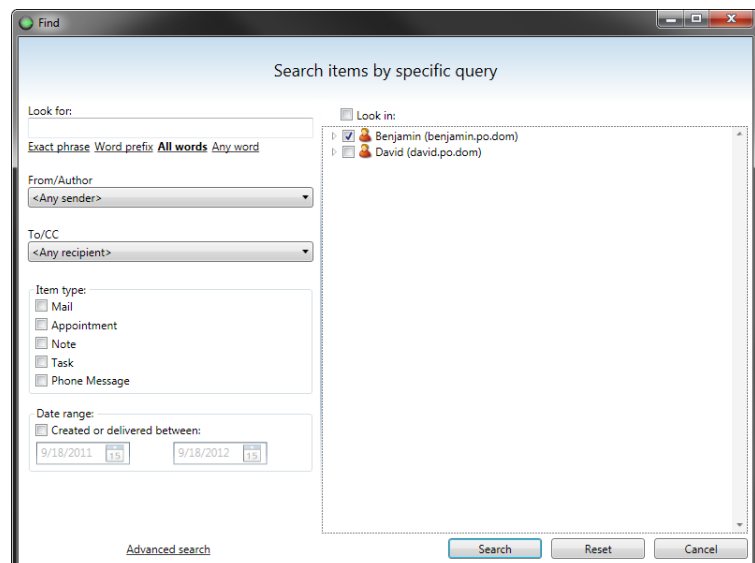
Find

Search items by specific query

Look for:

Exact phrase Word prefix All words Any word

From/Author

<Any sender>

To/CC

<Any recipient>

Item type:

Mail

Appointment

Note

Task

Phone Message

Date range:

Created or delivered between:

9/18/2011 15

9/18/2012 15

Look in:

Benjamin (benjamin.po.dom)

David (david.po.dom)

Advanced search

Search

Reset

Cancel